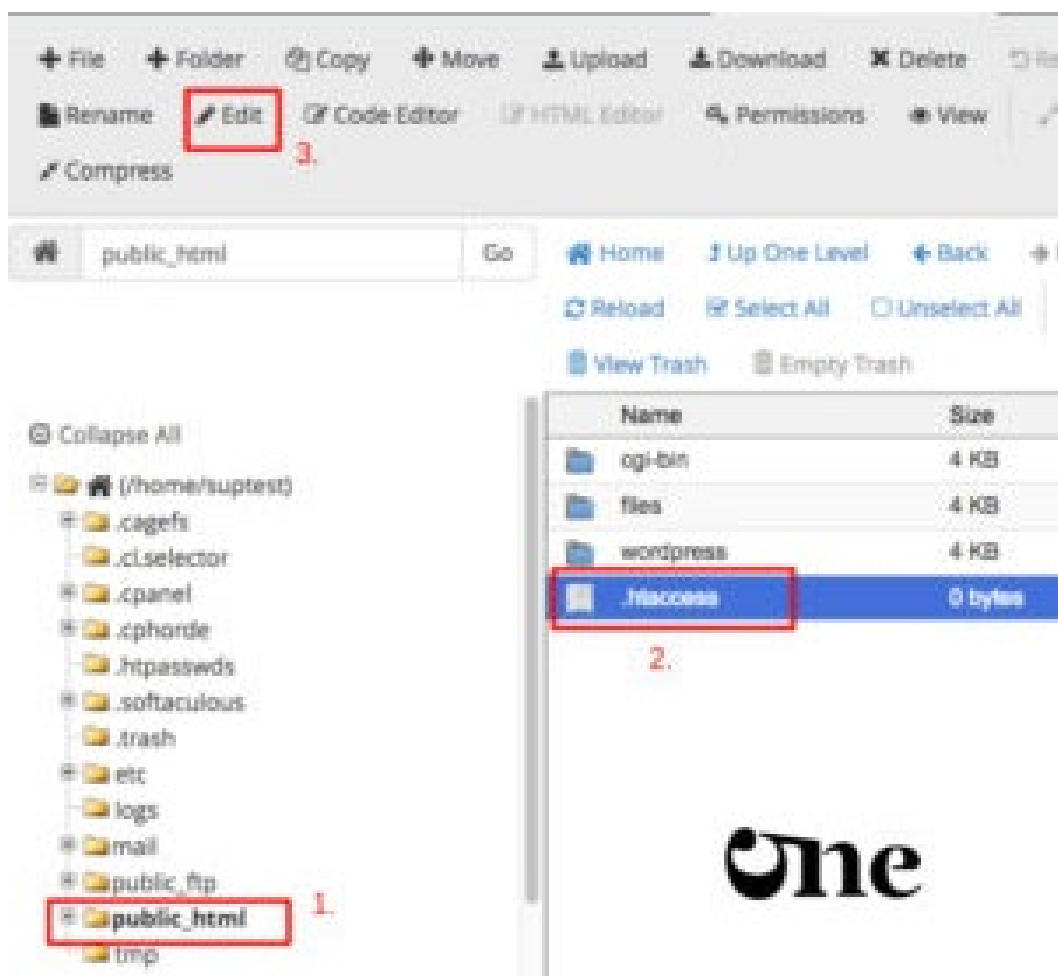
+ File + Folder Copy + Move Upload Download Delete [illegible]

Rename Edit Code Editor HTML Editor Permissions View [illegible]

3.

Compress

public_html Go

Home Up One Level Back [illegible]

Reload Select All Unselect All

View Trash Empty Trash

Collapse All

(/home/suptest)
.cagefs
.cl.selector
.cpanel
.cphorde
.htpasswds
.softaculous
.trash
etc
logs
mail
public_ftp
public_html
tmp

1.

| Name | Size |
|---|---|
| cgi-bin | 4 KB |
| files | 4 KB |
| wordpress | 4 KB |
| .htaccess | 0 bytes |

2.

One